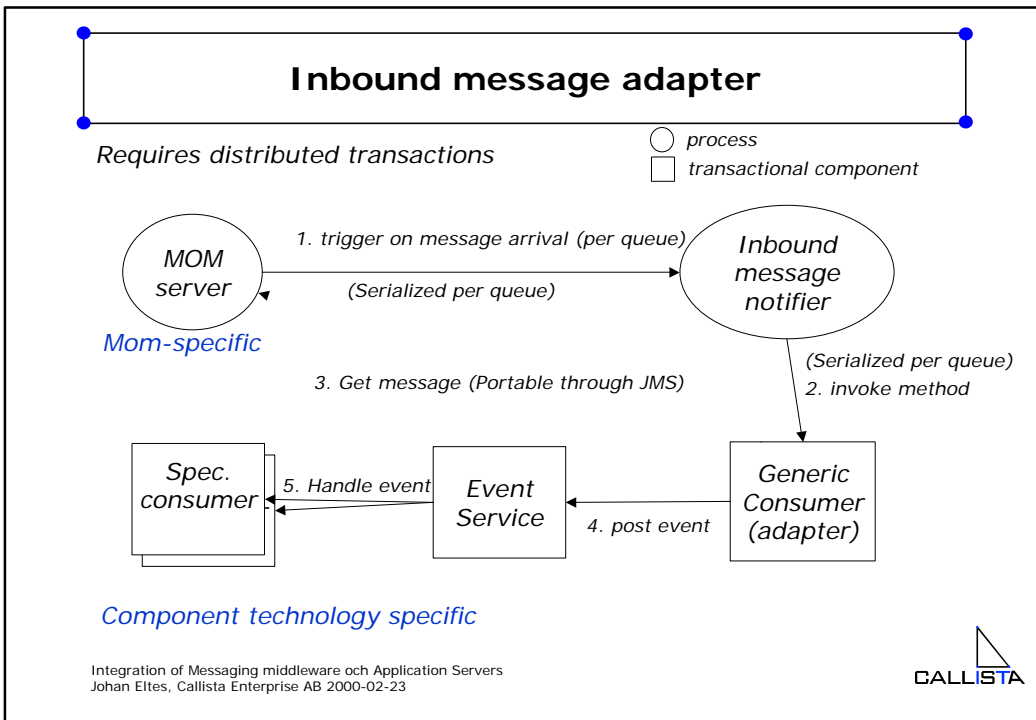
Inbound message adapter

Requires distributed transactions

process
transactional component

MOM server

1. trigger on message arrival (per queue)

(Serialized per queue)

Inbound message notifier

Mom-specific

(Serialized per queue)
2. invoke method

3. Get message (Portable through JMS)

Spec. consumer

5. Handle event

Event Service

4. post event

Generic Consumer (adapter)

Component technology specific

Integration of Messaging middleware och Application Servers
Johan Eltes, Callista Enterprise AB 2000-02-23

CALLISTA